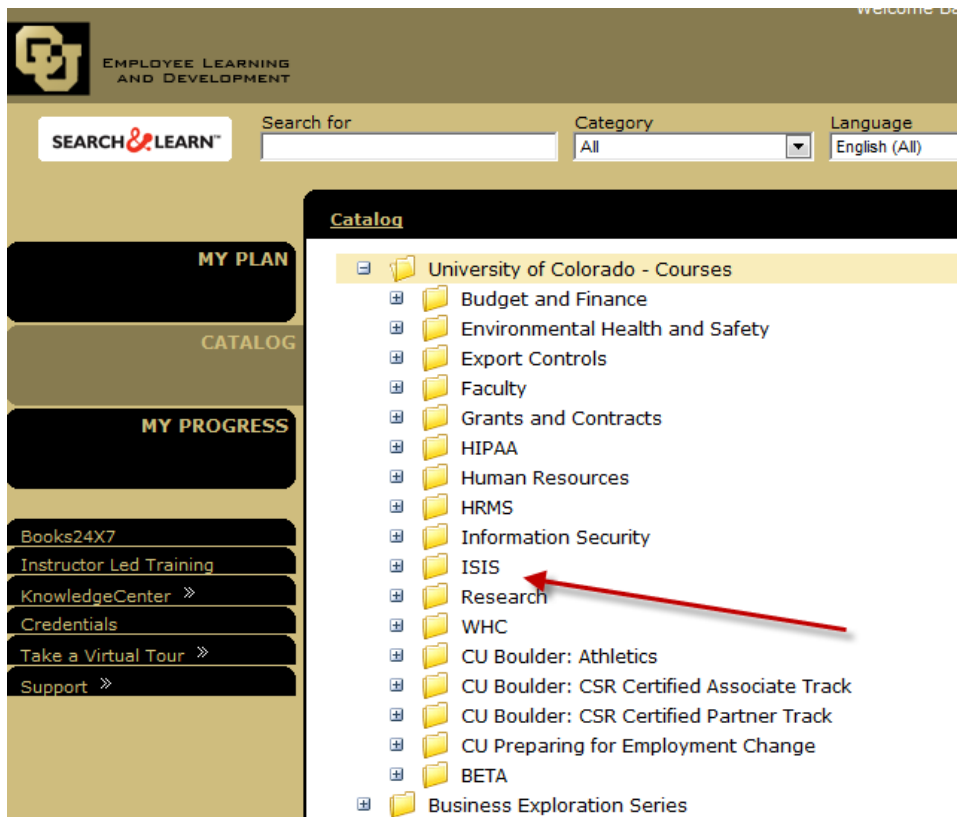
Welcome Ba

EMPLOYEE LEARNING AND DEVELOPMENT

SEARCH&LEARN™

Search for

Category
All

Language
English (All)

Catalog

MY PLAN

CATALOG

MY PROGRESS

Books24X7
Instructor Led Training
KnowledgeCenter »
Credentials
Take a Virtual Tour »
Support »

University of Colorado - Courses
Budget and Finance
Environmental Health and Safety
Export Controls
Faculty
Grants and Contracts
HIPAA
Human Resources
HRMS
Information Security
ISIS
Research
WHC
CU Boulder: Athletics
CU Boulder: CSR Certified Associate Track
CU Boulder: CSR Certified Partner Track
CU Preparing for Employment Change
BETA
Business Exploration Series